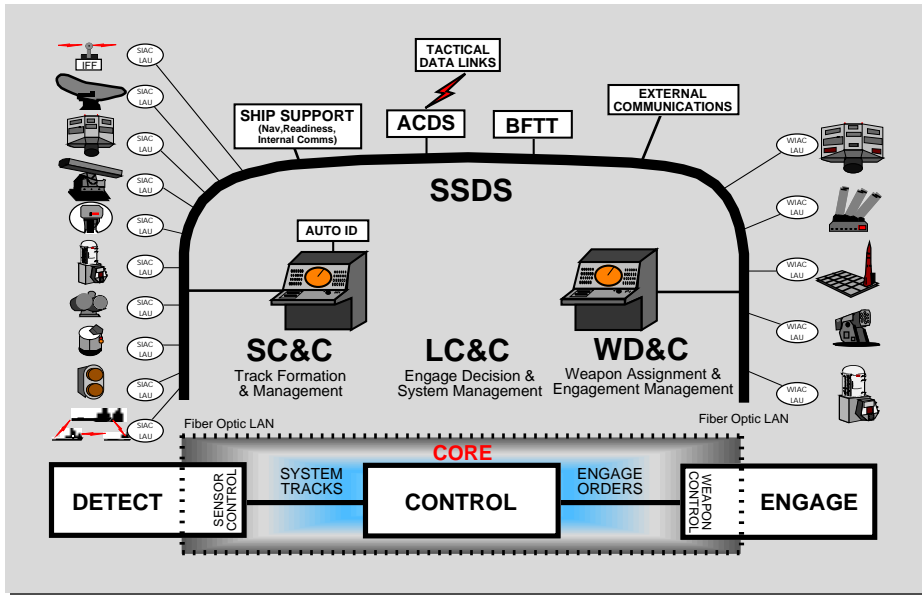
IFF

SIAC LAU

SIAC LAU

SIAC LAU

SIAC LAU

SIAC LAU

SIAC LAU

SIAC LAU

SIAC LAU

SIAC LAU

SIAC LAU

TACTICAL DATA LINKS

SHIP SUPPORT (Nav,Readiness, Internal Comms)

ACDS

BFTT

EXTERNAL COMMUNICATIONS

WIAC LAU

WIAC LAU

WIAC LAU

WIAC LAU

WIAC LAU

SSDS

AUTO ID

SC&C
Track Formation & Management

LC&C
Engage Decision & System Management

WD&C
Weapon Assignment & Engagement Management

Fiber Optic LAN

Fiber Optic LAN

CORE

DETECT

SENSOR CONTROL

SYSTEM TRACKS

CONTROL

ENGAGE ORDERS

WEAPON CONTROL

ENGAGE